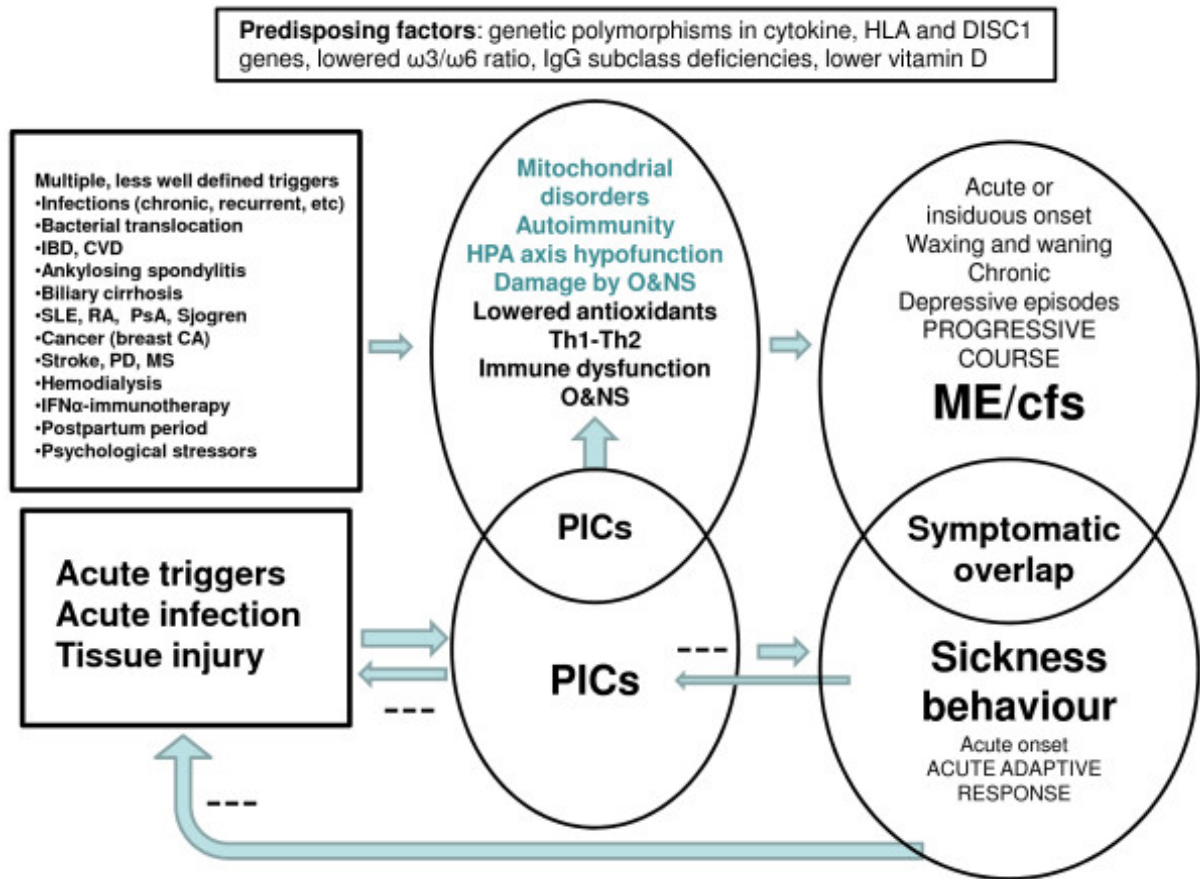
**Predisposing factors**: genetic polymorphisms in cytokine, HLA and DISC1 genes, lowered ω3/ω6 ratio, IgG subclass deficiencies, lower vitamin D

Multiple, less well defined triggers
•Infections (chronic, recurrent, etc)
•Bacterial translocation
•IBD, CVD
•Ankylosing spondylitis
•Biliary cirrhosis
•SLE, RA, PsA, Sjogren
•Cancer (breast CA)
•Stroke, PD, MS
•Hemodialysis
•IFNα-immunotherapy
•Postpartum period
•Psychological stressors

Mitochondrial disorders
Autoimmunity
HPA axis hypofunction
Damage by O&NS
Lowered antioxidants
Th1-Th2
Immune dysfunction
O&NS

PICs

Acute or insiduous onset
Waxing and waning
Chronic
Depressive episodes
PROGRESSIVE COURSE
ME/cfs

Symptomatic overlap

Acute triggers
Acute infection
Tissue injury

---

PICs

---

Sickness behaviour
Acute onset
ACUTE ADAPTIVE RESPONSE

---